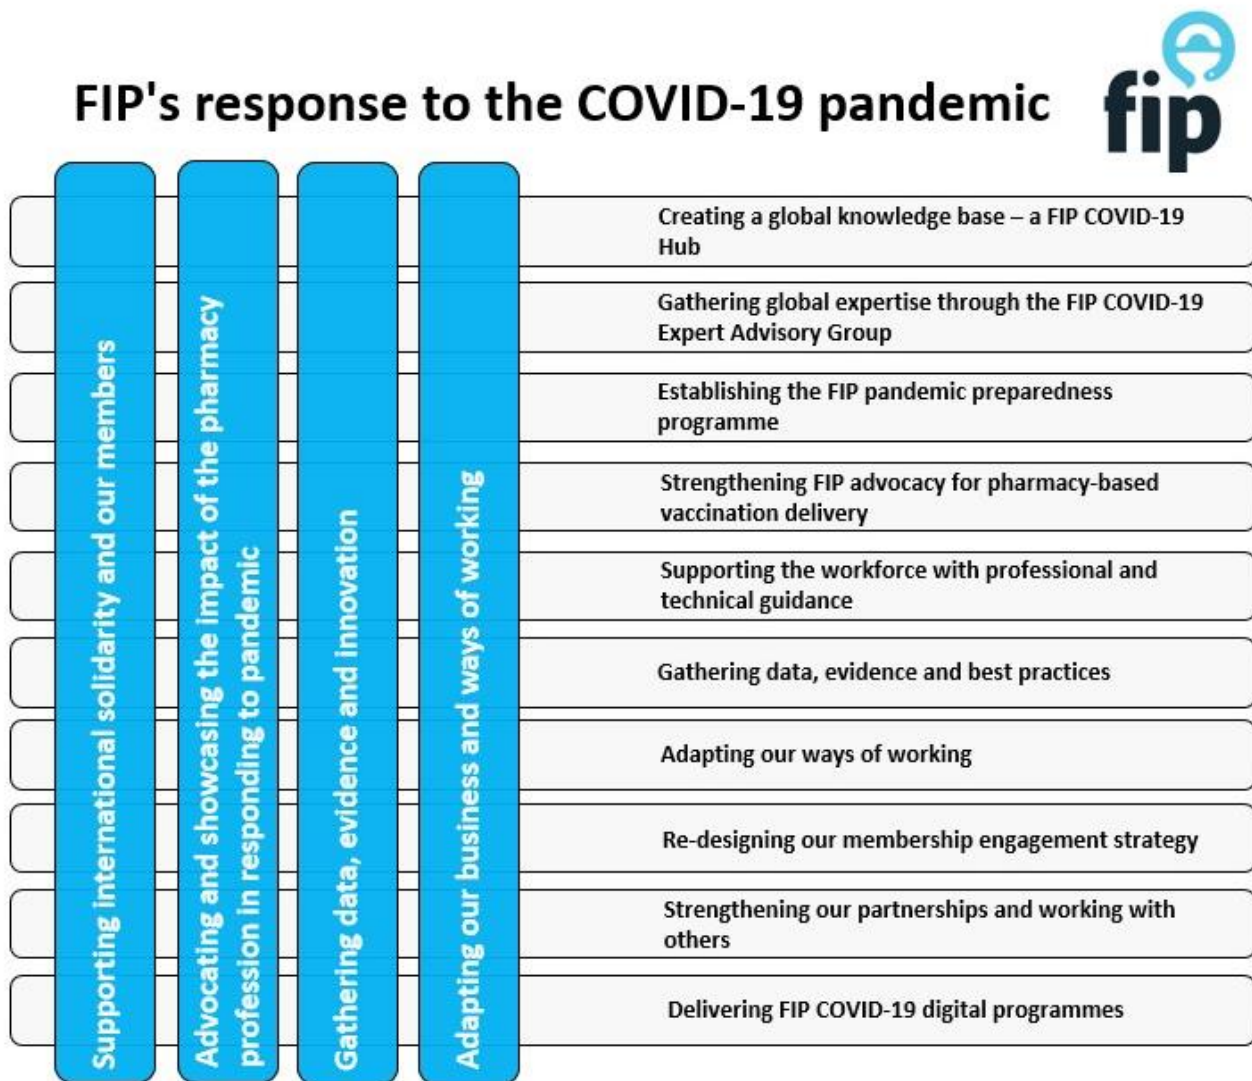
FIP's response to the COVID-19 pandemic

fip

Supporting international solidarity and our members

Advocating and showcasing the impact of the pharmacy profession in responding to pandemic

Gathering data, evidence and innovation

Adapting our business and ways of working

Creating a global knowledge base – a FIP COVID-19 Hub

Gathering global expertise through the FIP COVID-19 Expert Advisory Group

Establishing the FIP pandemic preparedness programme

Strengthening FIP advocacy for pharmacy-based vaccination delivery

Supporting the workforce with professional and technical guidance

Gathering data, evidence and best practices

Adapting our ways of working

Re-designing our membership engagement strategy

Strengthening our partnerships and working with others

Delivering FIP COVID-19 digital programmes